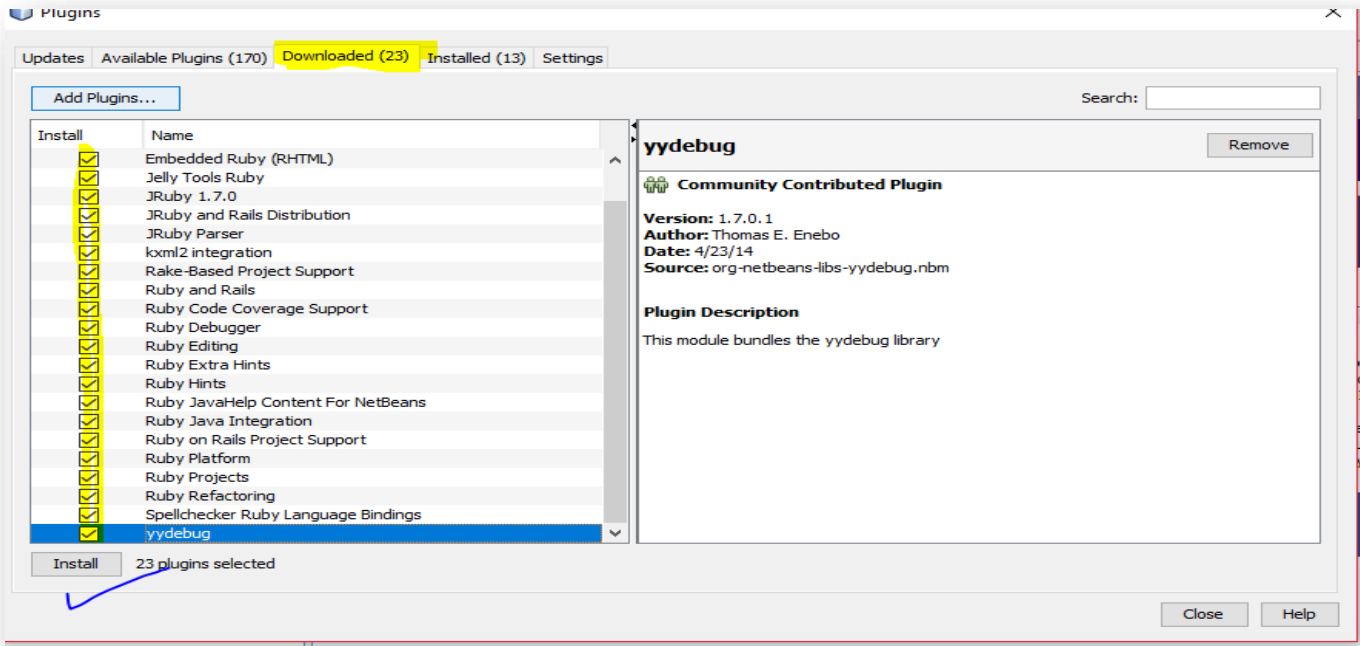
Plugins

Updates | Available Plugins (170) | Downloaded (23) | Installed (13) | Settings

Add Plugins...

Search:

| Install | Name |
|---|---|
| ☑ | Embedded Ruby (RHTML) |
| ☑ | Jelly Tools Ruby |
| ☑ | JRuby 1.7.0 |
| ☑ | JRuby and Rails Distribution |
| ☑ | JRuby Parser |
| ☑ | kxml2 integration |
| ☑ | Rake-Based Project Support |
| ☑ | Ruby and Rails |
| ☑ | Ruby Code Coverage Support |
| ☑ | Ruby Debugger |
| ☑ | Ruby Editing |
| ☑ | Ruby Extra Hints |
| ☑ | Ruby Hints |
| ☑ | Ruby JavaHelp Content For NetBeans |
| ☑ | Ruby Java Integration |
| ☑ | Ruby on Rails Project Support |
| ☑ | Ruby Platform |
| ☑ | Ruby Projects |
| ☑ | Ruby Refactoring |
| ☑ | Spellchecker Ruby Language Bindings |
| ☑ | yydebug |

yydebug

Remove

Community Contributed Plugin

Version: 1.7.0.1
Author: Thomas E. Enebo
Date: 4/23/14
Source: org-netbeans-libs-yydebug.nbm

Plugin Description

This module bundles the yydebug library

Install    23 plugins selected

Close    Help